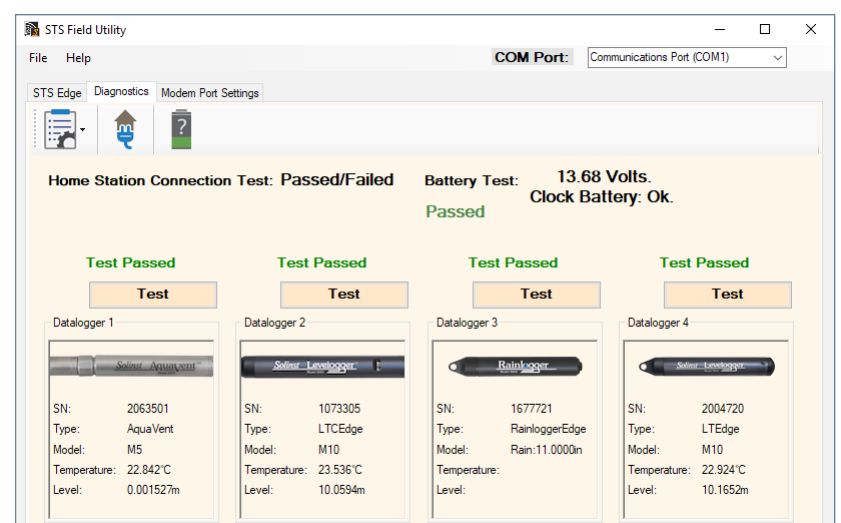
STS Field Utility

File Help

COM Port: Communications Port (COM1)

STS Edge Diagnostics Modem Port Settings

Home Station Connection Test: Passed/Failed

Battery Test: Passed

13.68 Volts.
Clock Battery: Ok.

Test Passed
Test
Datalogger 1
Solinst AquaVent
SN: 2063501
Type: AquaVent
Model: M5
Temperature: 22.842°C
Level: 0.001527m

Test Passed
Test
Datalogger 2
Solinst Levelogger
SN: 1073305
Type: LTCEdge
Model: M10
Temperature: 23.536°C
Level: 10.0594m

Test Passed
Test
Datalogger 3
Rainlogger
SN: 1677721
Type: RainloggerEdge
Model: Rain:11.0000in
Temperature:
Level:

Test Passed
Test
Datalogger 4
Solinst Levelogger
SN: 2004720
Type: LTEdge
Model: M10
Temperature: 22.924°C
Level: 10.1652m